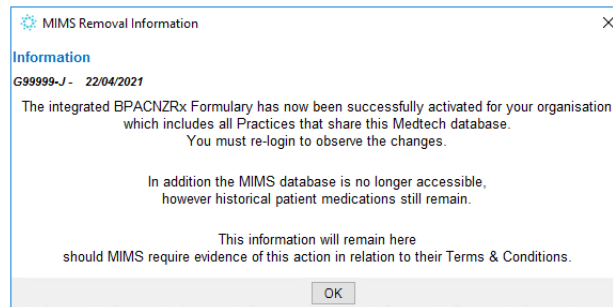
MIMS Removal Information

×

Information

G99999-J - 22/04/2021

The integrated BPACNZRx Formulary has now been successfully activated for your organisation which includes all Practices that share this Medtech database. You must re-login to observe the changes.

In addition the MIMS database is no longer accessible, however historical patient medications still remain.

This information will remain here should MIMS require evidence of this action in relation to their Terms & Conditions.

OK